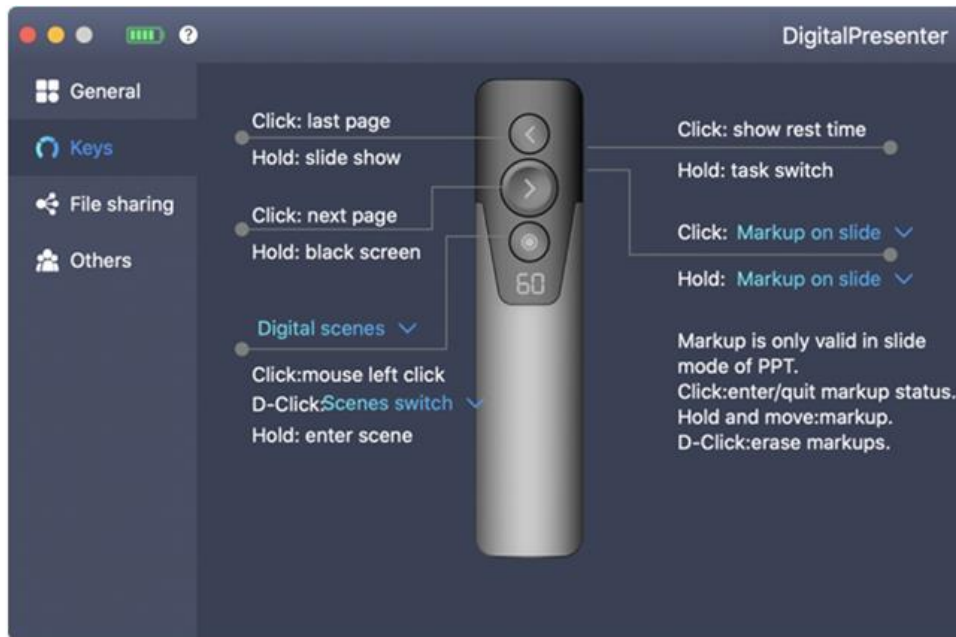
DigitalPresenter

General
Keys
File sharing
Others

Click: last page
Hold: slide show

Click: next page
Hold: black screen

Digital scenes
Click:mouse left click
D-Click:Scenes switch
Hold: enter scene

60

Click: show rest time
Hold: task switch

Click: Markup on slide
Hold: Markup on slide

Markup is only valid in slide mode of PPT.
Click:enter/quit markup status.
Hold and move:markup.
D-Click:erase markups.